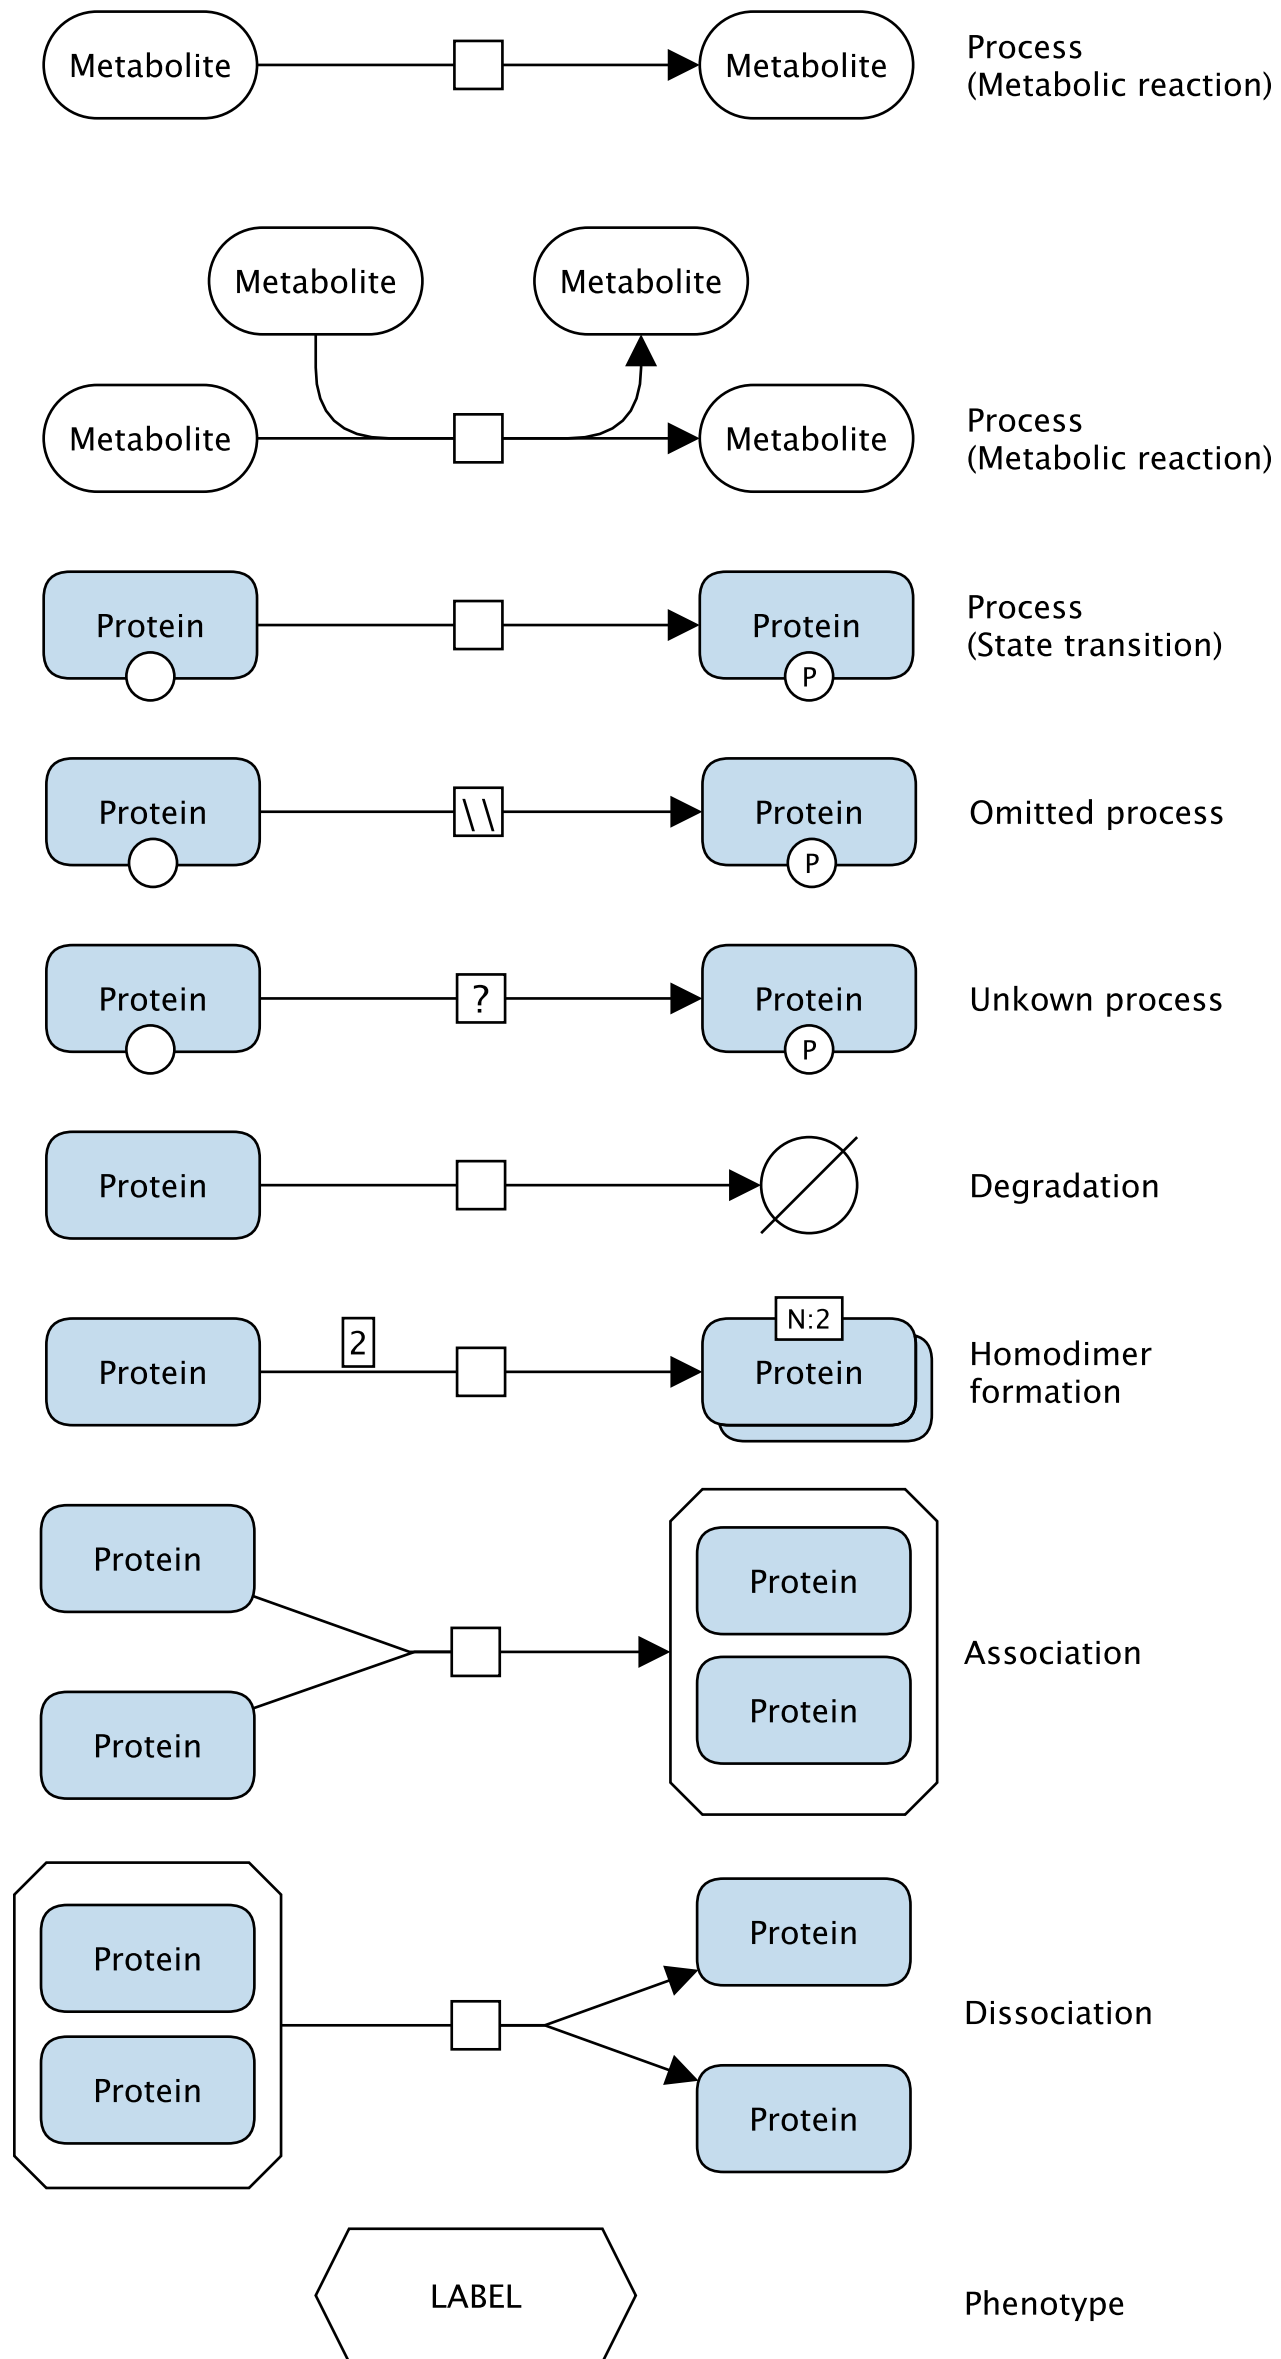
Metabolite Metabolite Process (Metabolic reaction)

Metabolite Metabolite

Metabolite Metabolite Process (Metabolic reaction)

Protein Protein P Process (State transition)

Protein \\ Protein P Omitted process

Protein ? Protein P Unkown process

Protein Degradation

Protein 2 N:2 Protein Homodimer formation

Protein Protein Protein Protein Association

Protein Protein Protein Protein Dissociation

LABEL Phenotype